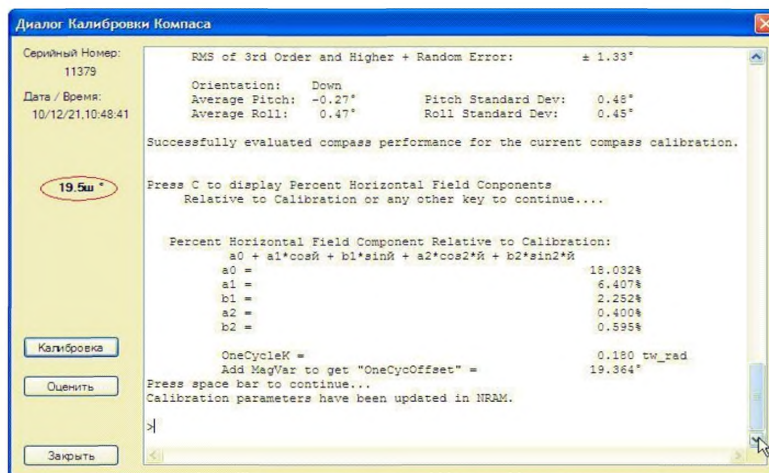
Диалог Калибровки Компаса

Серийный Номер:
11379

Дата / Время:
10/12/21,10:48:41

19.5ш °

Калибровка

Оценить

Закрыть

RMS of 3rd Order and Higher + Random Error: ± 1.33°

Orientation: Down
Average Pitch: -0.27° Pitch Standard Dev: 0.48°
Average Roll: 0.47° Roll Standard Dev: 0.45°

Successfully evaluated compass performance for the current compass calibration.

Press C to display Percent Horizontal Field Conponents
Relative to Calibration or any other key to continue....

Percent Horizontal Field Component Relative to Calibration:
a0 + a1*cosй + b1*sinй + a2*cos2*й + b2*sin2*й
a0 = 18.032%
a1 = 6.407%
b1 = 2.252%
a2 = 0.400%
b2 = 0.595%

OneCycleK = 0.180 tw_rad
Add MagVar to get "OneCycOffset" = 19.364°
Press space bar to continue...
Calibration parameters have been updated in NRAM.

>